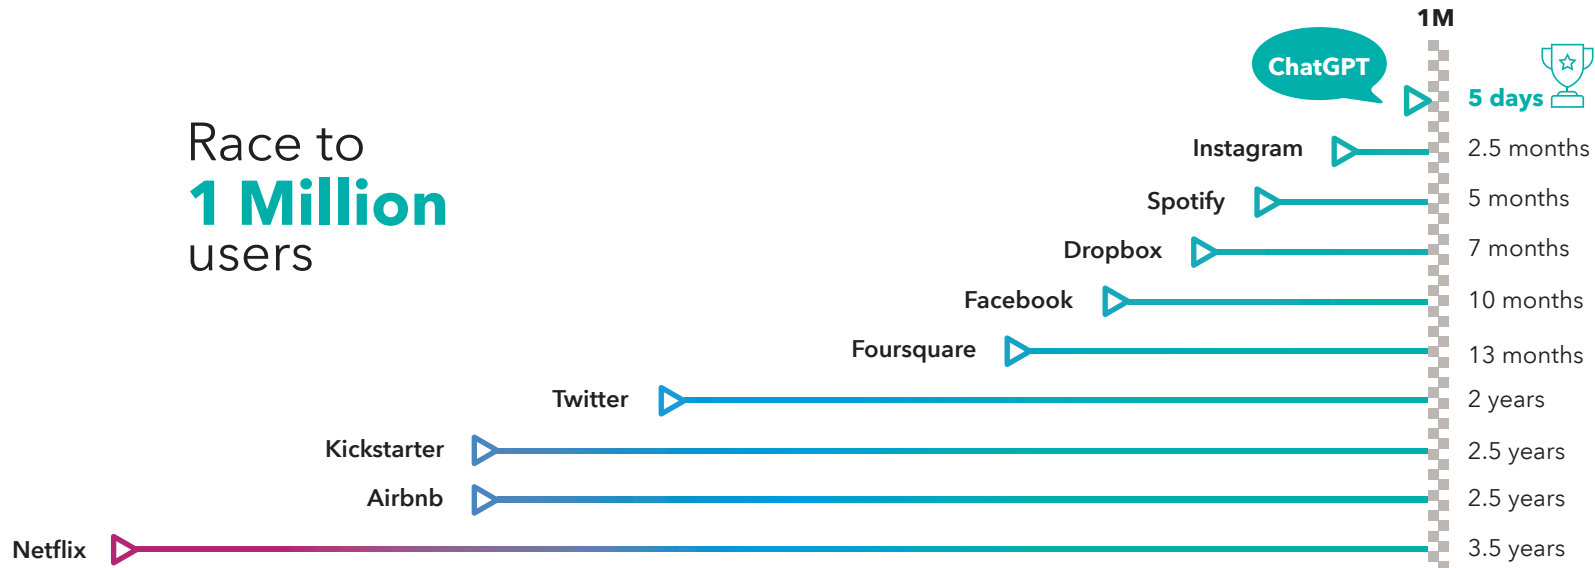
1M

ChatGPT

5 days

Race to
1 Million
users

Instagram 2.5 months

Spotify 5 months

Dropbox 7 months

Facebook 10 months

Foursquare 13 months

Twitter 2 years

Kickstarter 2.5 years

Airbnb 2.5 years

Netflix 3.5 years